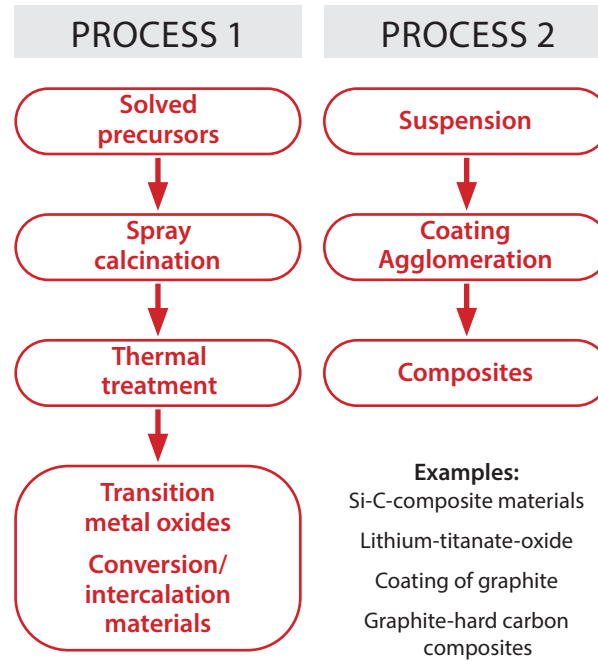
PROCESS 1

Solved precursors

Spray calcination

Thermal treatment

Transition metal oxides

Conversion/ intercalation materials

PROCESS 2

Suspension

Coating Agglomeration

Composites

Examples:
Si-C-composite materials
Lithium-titanate-oxide
Coating of graphite
Graphite-hard carbon composites